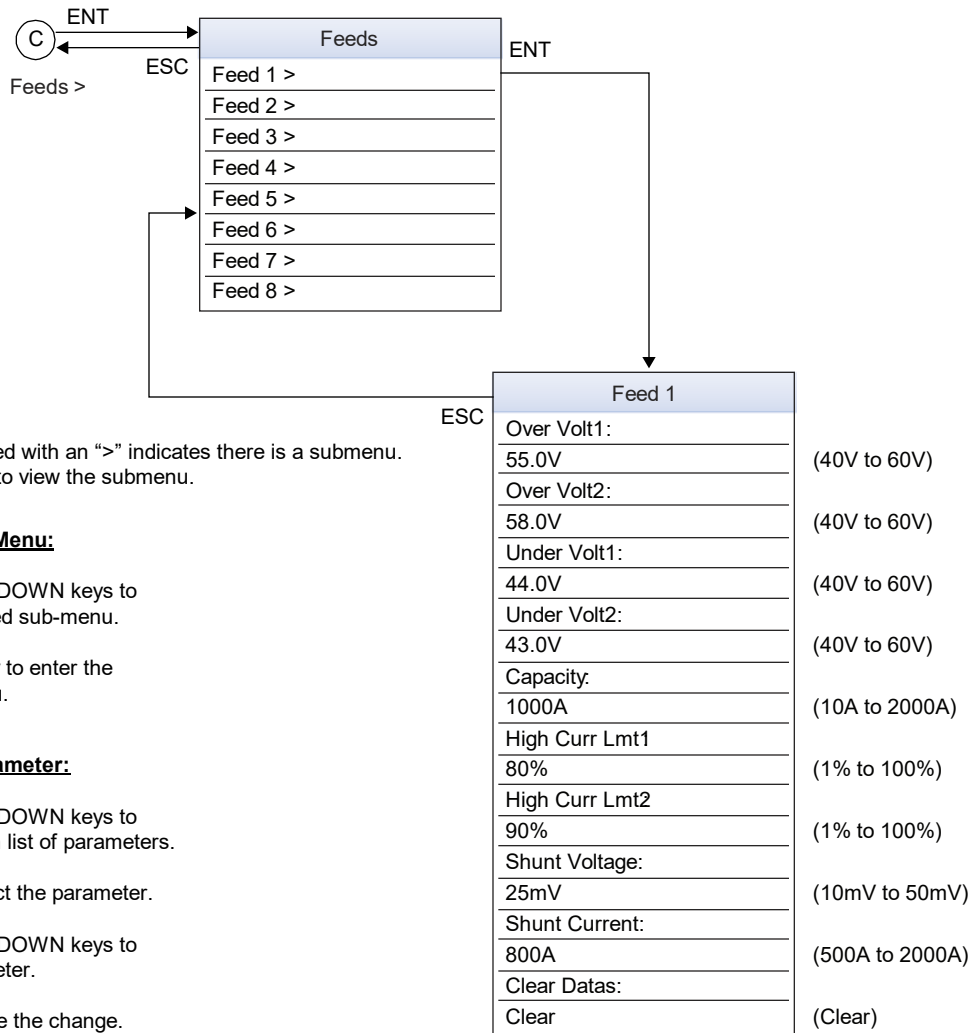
ENT

C

ESC

Feeds >

Feeds
Feed 1 >
Feed 2 >
Feed 3 >
Feed 4 >
Feed 5 >
Feed 6 >
Feed 7 >
Feed 8 >

ENT

ESC

ed with an ">" indicates there is a submenu. to view the submenu.

Menu:

DOWN keys to ed sub-menu.

to enter the .

ameter:

DOWN keys to list of parameters.

ct the parameter.

DOWN keys to eter.

e the change.

Feed 1
Over Volt1:
55.0V (40V to 60V)
Over Volt2:
58.0V (40V to 60V)
Under Volt1:
44.0V (40V to 60V)
Under Volt2:
43.0V (40V to 60V)
Capacity:
1000A (10A to 2000A)
High Curr Lmt1
80% (1% to 100%)
High Curr Lmt2
90% (1% to 100%)
Shunt Voltage:
25mV (10mV to 50mV)
Shunt Current:
800A (500A to 2000A)
Clear Datas:
Clear (Clear)